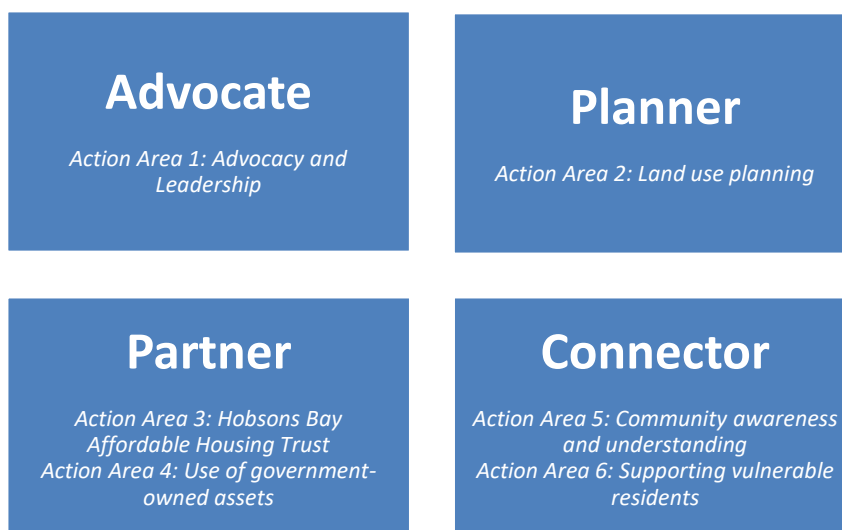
Advocate

Action Area 1: Advocacy and Leadership

Planner

Action Area 2: Land use planning

Partner

Action Area 3: Hobsons Bay Affordable Housing Trust
Action Area 4: Use of government-owned assets

Connector

Action Area 5: Community awareness and understanding
Action Area 6: Supporting vulnerable residents